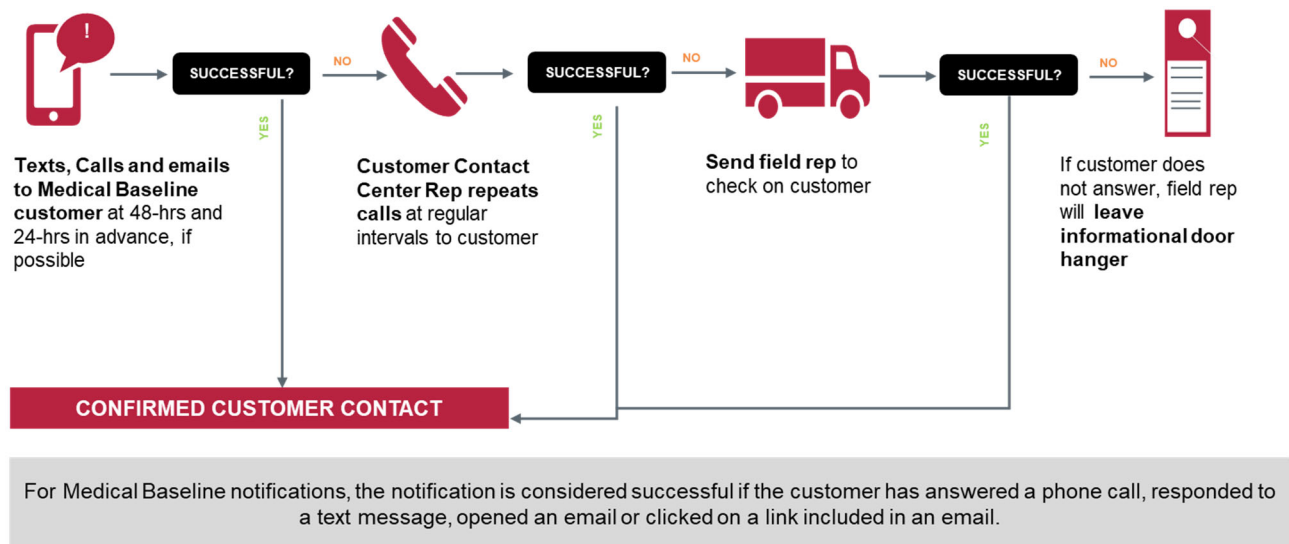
!

SUCCESSFUL?

NO

SUCCESSFUL?

NO

SUCCESSFUL?

NO

YES

YES

YES

Texts, Calls and emails to Medical Baseline customer at 48-hrs and 24-hrs in advance, if possible

Customer Contact Center Rep repeats calls at regular intervals to customer

Send field rep to check on customer

If customer does not answer, field rep will leave informational door hanger

CONFIRMED CUSTOMER CONTACT

For Medical Baseline notifications, the notification is considered successful if the customer has answered a phone call, responded to a text message, opened an email or clicked on a link included in an email.